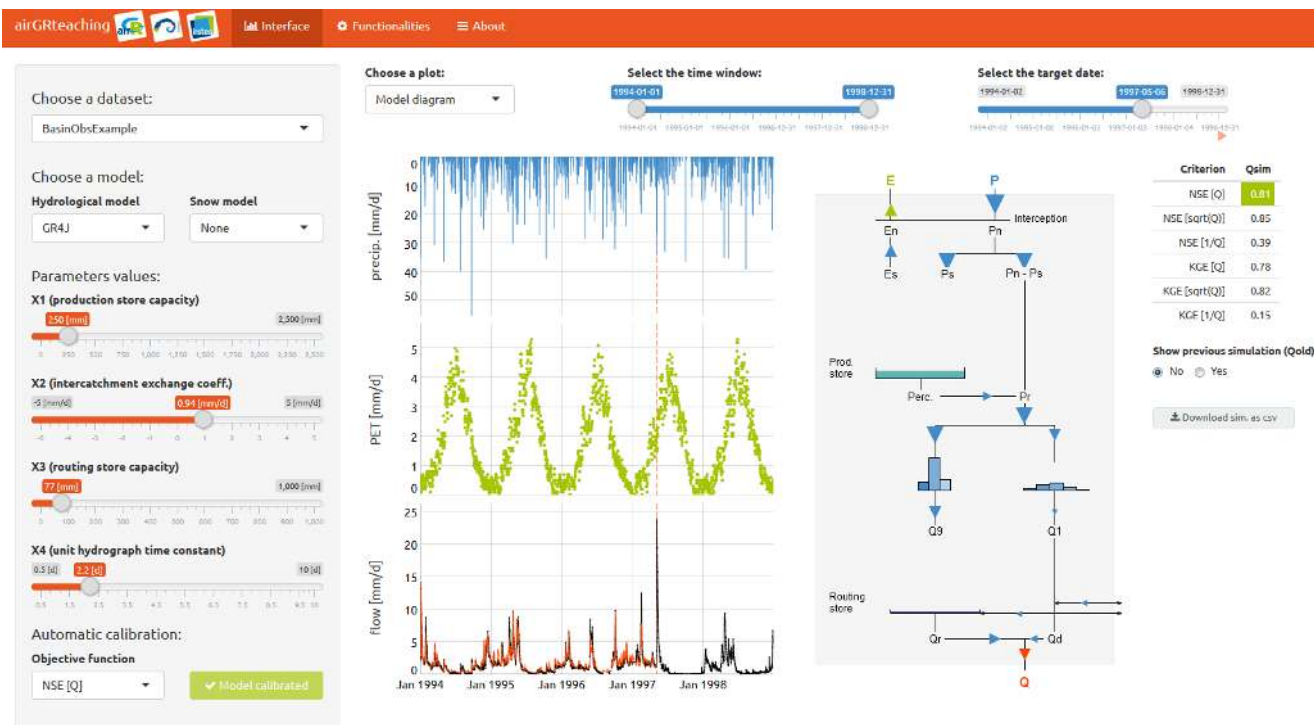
airGRteaching Interface Functionalities About

Choose a dataset:

BasinObsExample

Choose a model:

Hydrological model

GR4J

Snow model

None

Parameters values:

X1 (production store capacity)

250 [mm] 2,500 [mm]

X2 (intercatchment exchange coeff.)

-5 [mm/d] 0.94 [mm/d] 5 [mm/d]

X3 (routing store capacity)

77 [mm] 1,000 [mm]

X4 (unit hydrograph time constant)

0.5 [d] 2.2 [d] 10 [d]

Automatic calibration:

Objective function

NSE [Q]

Model calibrated

Choose a plot:

Model diagram

Select the time window:

1994-01-01 1998-12-31

Select the target date:

1994-01-02 1997-05-06 1998-12-31

precip. [mm/d]

0 10 20 30 40 50

PET [mm/d]

0 1 2 3 4 5

flow [mm/d]

0 5 10 15 20 25

Jan 1994 Jan 1995 Jan 1996 Jan 1997 Jan 1998

E P Interception En Pn Es Ps Pn - Ps Prod. store Perc. Pr Q9 Q1 Routing store Qr Qd Q

| Criterion | Qsim |
|---|---|
| NSE [Q] | 0.81 |
| NSE [sqrt(Q)] | 0.85 |
| NSE [1/Q] | 0.39 |
| KGE [Q] | 0.78 |
| KGE [sqrt(Q)] | 0.82 |
| KGE [1/Q] | 0.15 |

Show previous simulation (Qold)

No Yes

Download sim. as csv